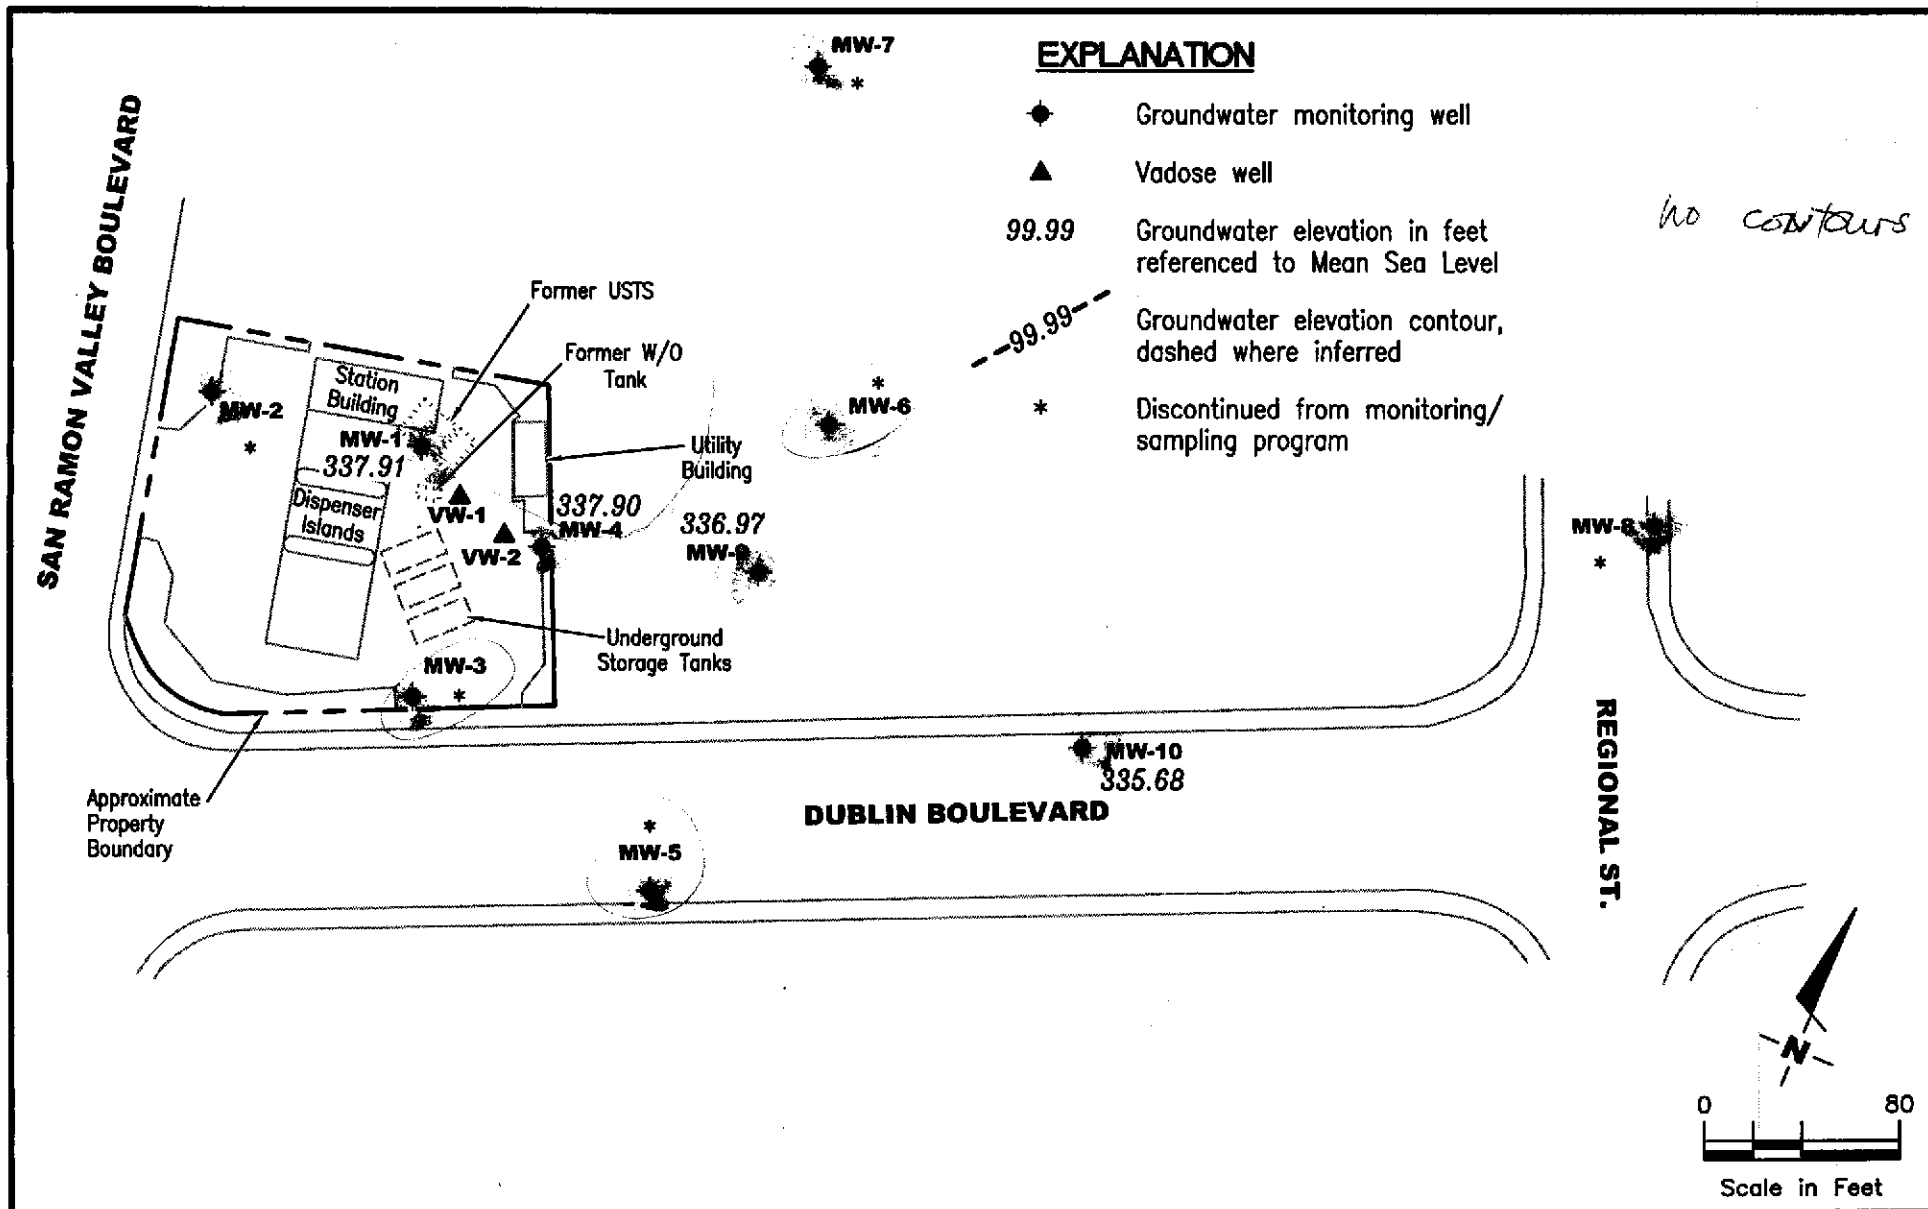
MW-7
*

EXPLANATION

Groundwater monitoring well

Vadose well

99.99 Groundwater elevation in feet referenced to Mean Sea Level

99.99 Groundwater elevation contour, dashed where inferred

* Discontinued from monitoring/ sampling program

no contours

SAN RAMON VALLEY BOULEVARD

Former USTS

Former W/O Tank

Station Building

MW-2
*

MW-1
337.91

Dispenser Islands

VW-1

VW-2

MW-4
337.90

Utility Building

*
MW-6

336.97
MW-9

MW-8
*

Underground Storage Tanks

MW-3
*

MW-10
335.68

DUBLIN BOULEVARD

REGIONAL ST.

Approximate Property Boundary

*
MW-5

N

0 80
Scale in Feet